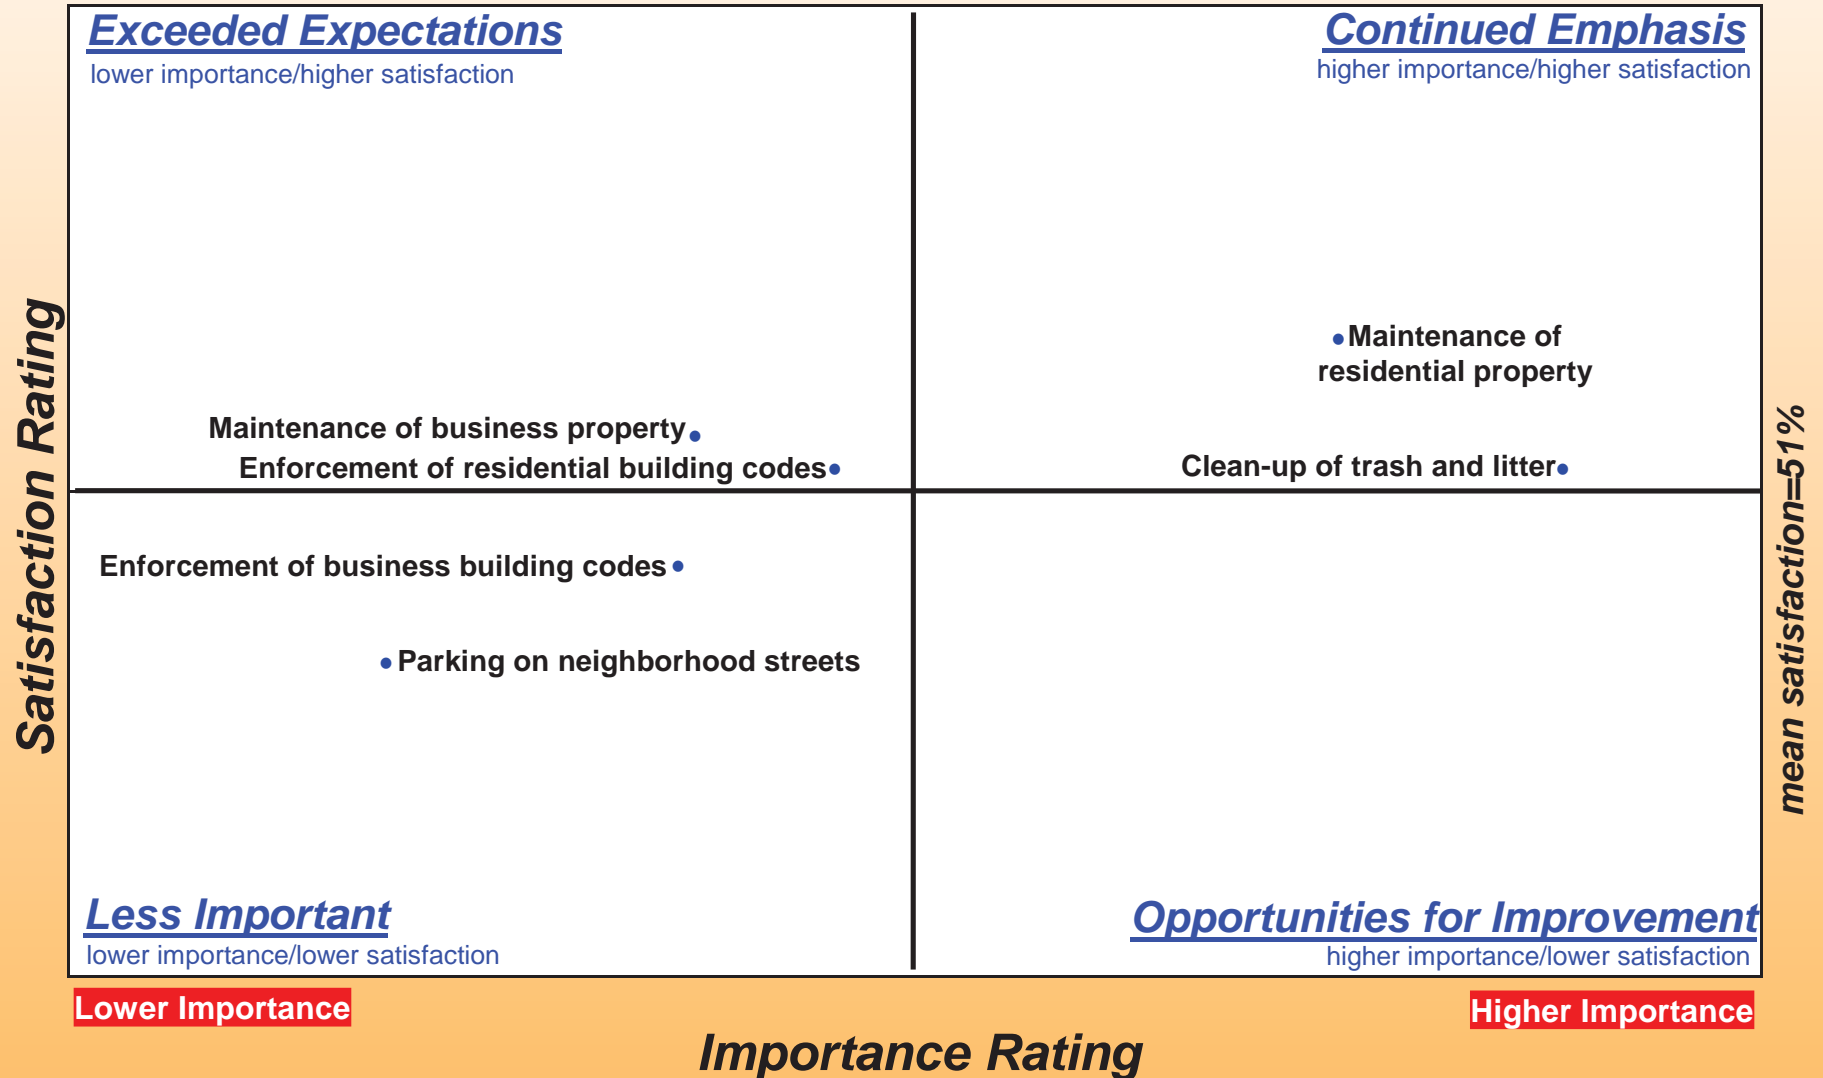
Exceeded Expectations
lower importance/higher satisfaction

Continued Emphasis
higher importance/higher satisfaction

Satisfaction Rating

Maintenance of residential property

Maintenance of business property

Enforcement of residential building codes

Clean-up of trash and litter

mean satisfaction=51%

Enforcement of business building codes

Parking on neighborhood streets

Less Important
lower importance/lower satisfaction

Opportunities for Improvement
higher importance/lower satisfaction

Lower Importance

Higher Importance

Importance Rating